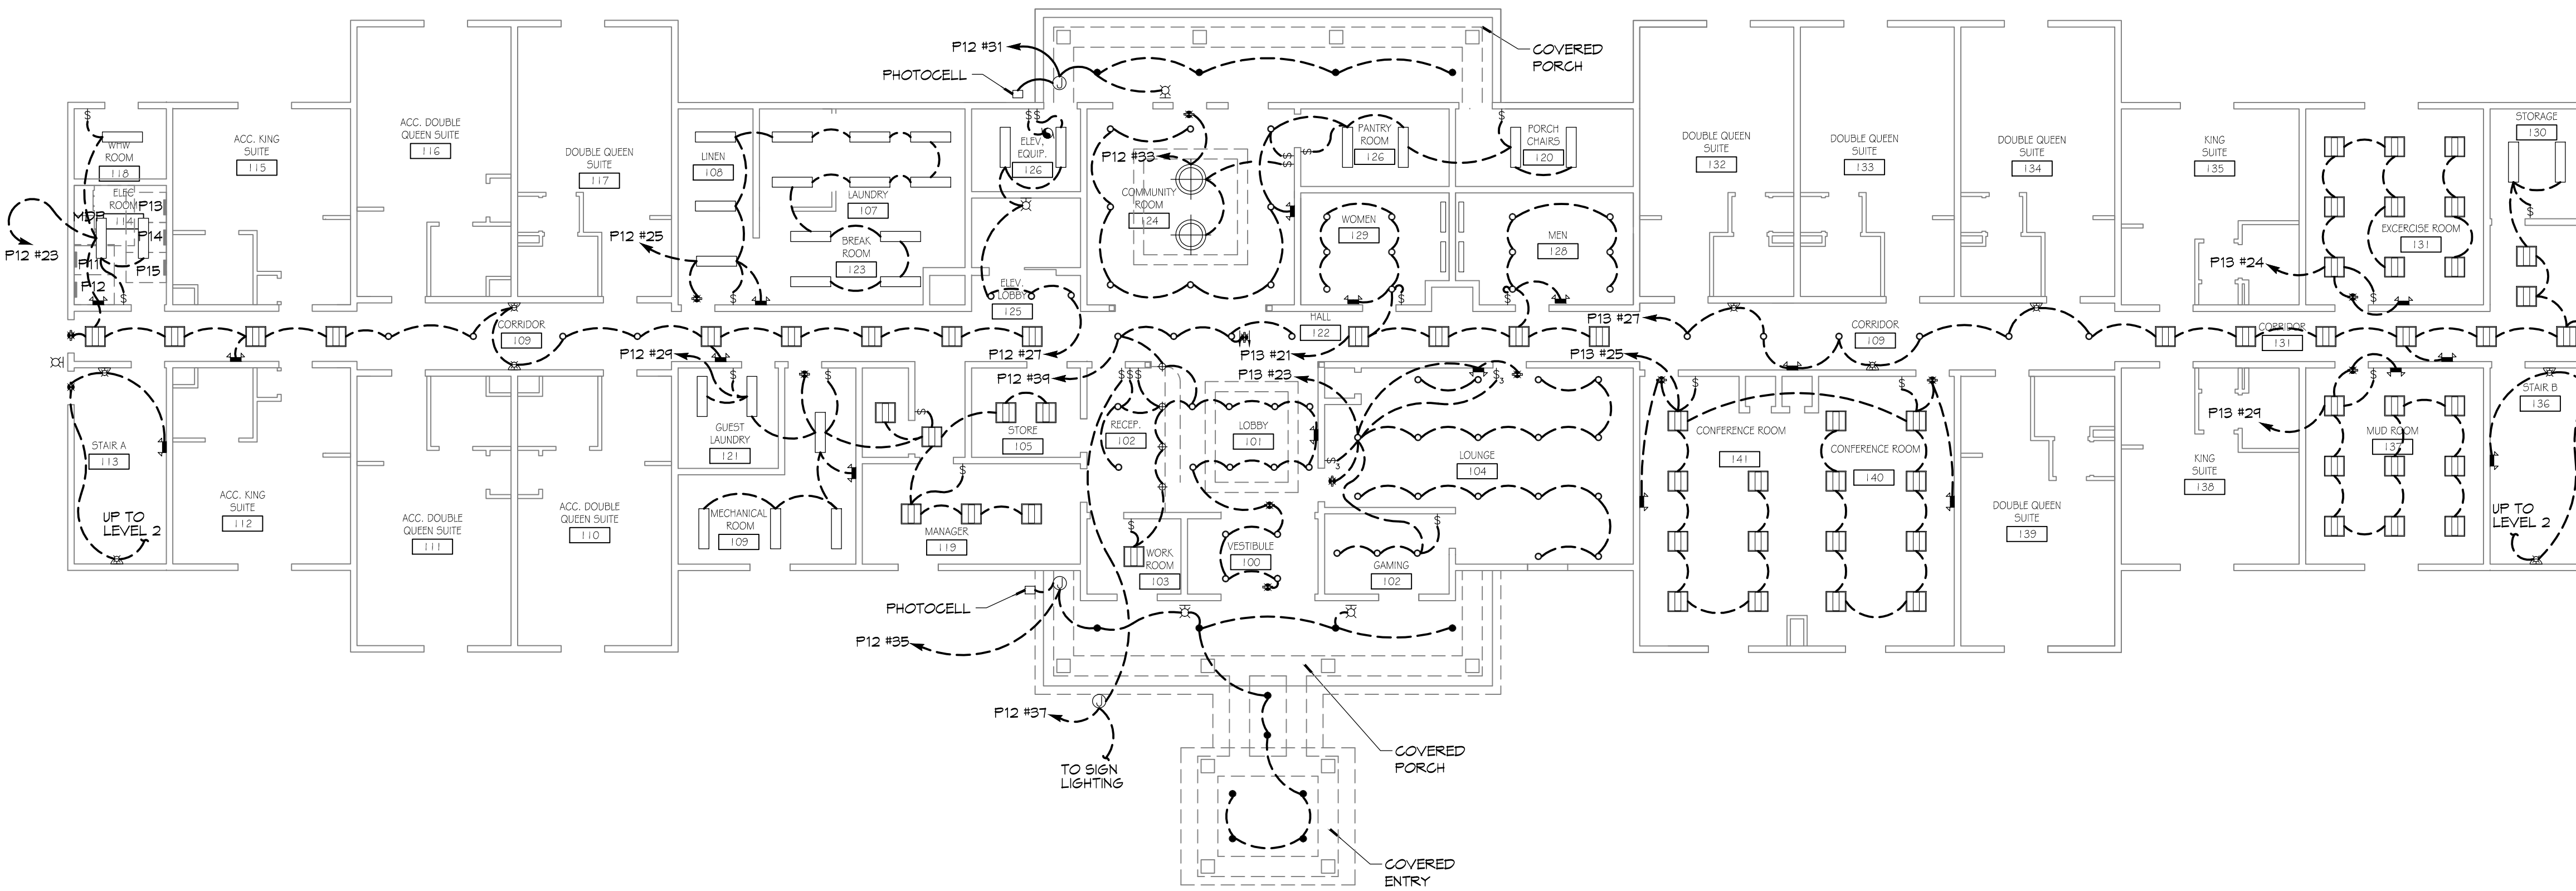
P12 #31
PHOTOCELL
COVERED PORCH
WHW ROOM 118
ACC. KING SUITE 115
ACC. DOUBLE QUEEN SUITE 116
DOUBLE QUEEN SUITE 117
LINEN 108
LAUNDRY 107
BREAK ROOM 123
ELEV. EQUIP. 126
P12 #33
COMMUNITY ROOM 124
PANTRY ROOM 126
PORCH CHAIRS 120
WOMEN 129
MEN 128
DOUBLE QUEEN SUITE 132
DOUBLE QUEEN SUITE 133
DOUBLE QUEEN SUITE 134
KING SUITE 135
STORAGE 130
EXCERCISE ROOM 131
ELEC ROOM 114
MDP
P13
P14
P15
P11
P12
P12 #23
P12 #25
ELEV. LOBBY 125
P13 #24
CORRIDOR 109
HALL 122
P13 #27
CORRIDOR 109
CORRIDOR 131
P12 #29
P12 #27
P13 #21
P13 #23
P13 #25
P12 #39
P13 #29
STAIR A 113
UP TO LEVEL 2
ACC. KING SUITE 112
ACC. DOUBLE QUEEN SUITE 111
ACC. DOUBLE QUEEN SUITE 110
GUEST LAUNDRY 121
STORE 105
RECEP. 102
LOBBY 101
LOUNGE 104
CONFERENCE ROOM 141
CONFERENCE ROOM 140
KING SUITE 138
MUD ROOM 137
STAIR B 136
UP TO LEVEL 2
MECHANICAL ROOM 109
MANAGER 119
WORK ROOM 103
VESTIBULE 100
GAMING 102
DOUBLE QUEEN SUITE 139
PHOTOCELL
P12 #35
P12 #37
TO SIGN LIGHTING
COVERED PORCH
COVERED ENTRY